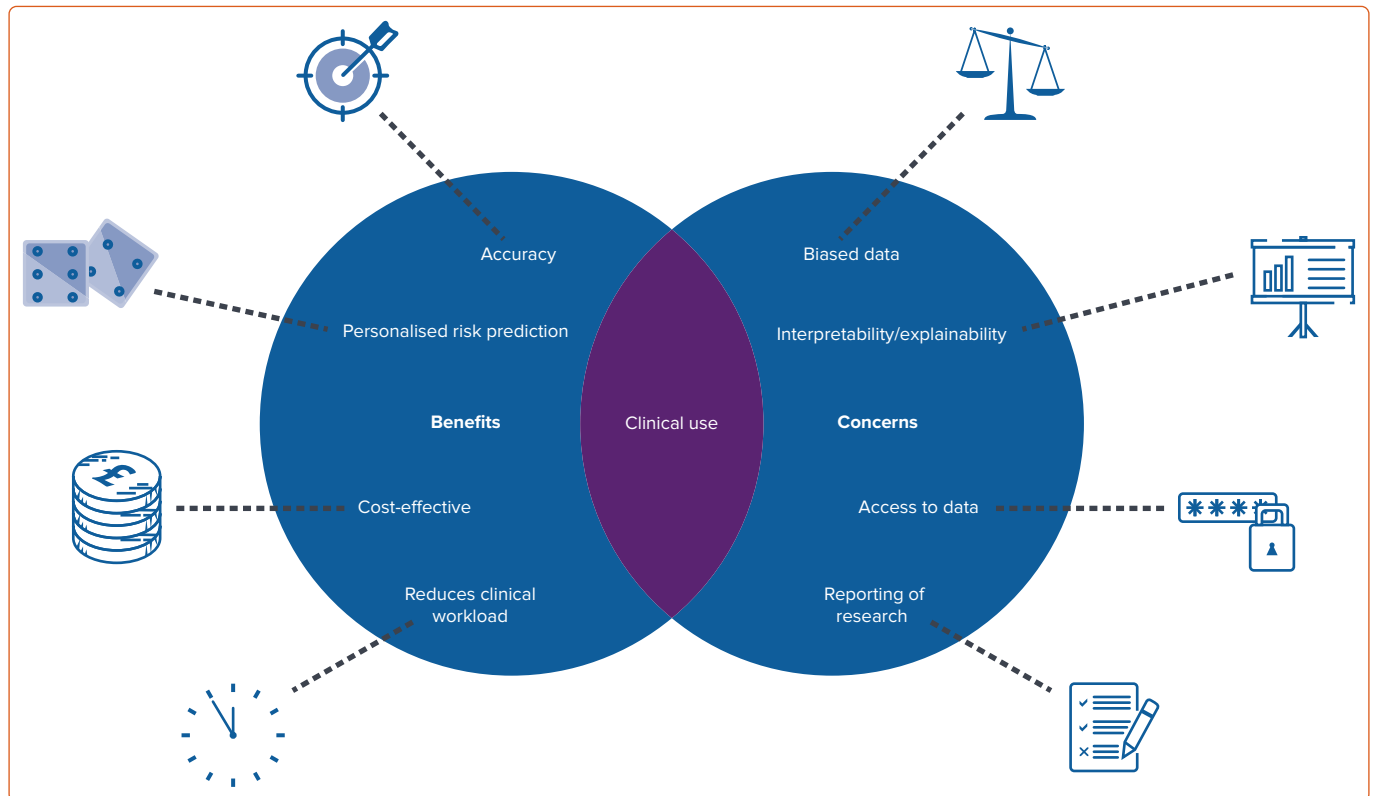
Accuracy

Personalised risk prediction

Benefits

Cost-effective

Reduces clinical workload

Clinical use

Biased data

Interpretability/explainability

Concerns

Access to data

Reporting of research

£

****